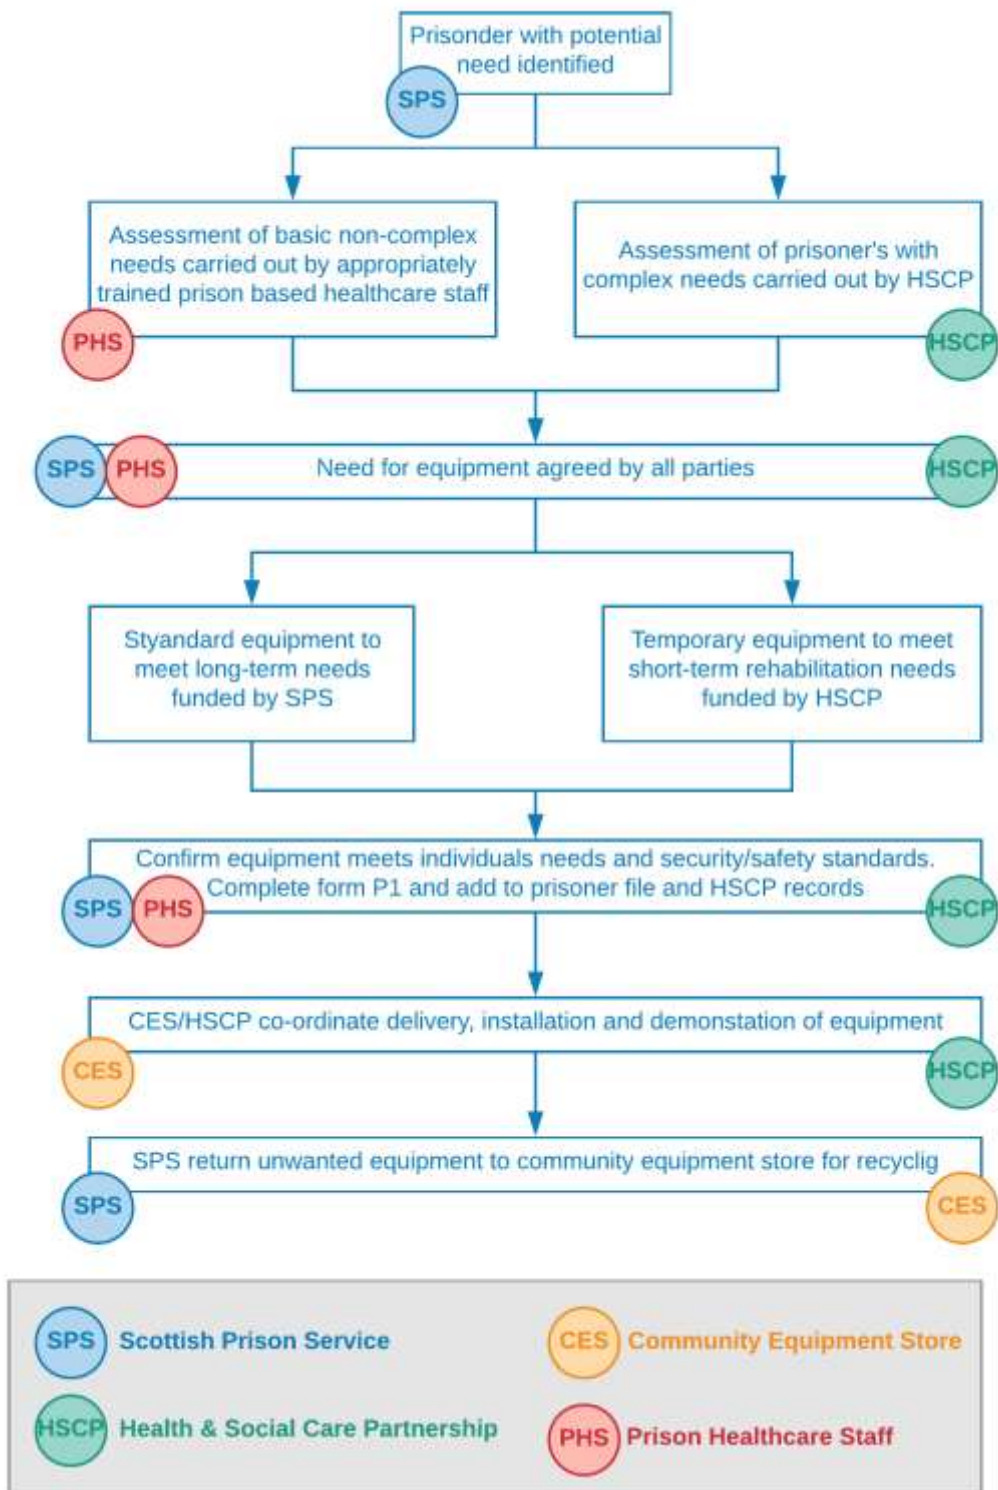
Prisonder with potential need identified

SPS

Assessment of basic non-complex needs carried out by appropriately trained prison based healthcare staff

PHS

Assessment of prisoner's with complex needs carried out by HSCP

HSCP

SPS PHS Need for equipment agreed by all parties HSCP

Styandard equipment to meet long-term needs funded by SPS

Temporary equipment to meet short-term rehabilitation needs funded by HSCP

Confirm equipment meets individuals needs and security/safety standards. Complete form P1 and add to prisoner file and HSCP records

SPS PHS HSCP

CES/HSCP co-ordinate delivery, installation and demonstation of equipment

CES HSCP

SPS return unwanted equipment to community equipment store for recyclig

SPS CES

SPS Scottish Prison Service

CES Community Equipment Store

HSCP Health & Social Care Partnership

PHS Prison Healthcare Staff